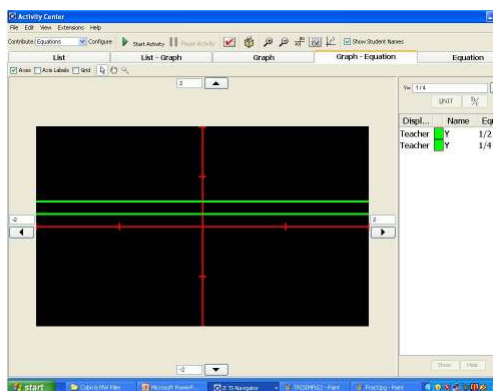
Activity Center
File Edit View Extensions Help
Contribute Equations Configure Start Activity Pause Activity Show Student Names
List List - Graph Graph Graph - Equation Equation
Axes Axis Labels Grid
2
-2
2
-2
Y= 1/4
UNIT
| Displ... | Name | Eq |
|---|---|---|
| Teacher | Y | 1/2 |
| Teacher | Y | 1/4 |
Show Hide
start Cabri's NW Files Microsoft PowerP... 2 TI-Navigator TI(SIMPLE) - Paint Fracting - Paint